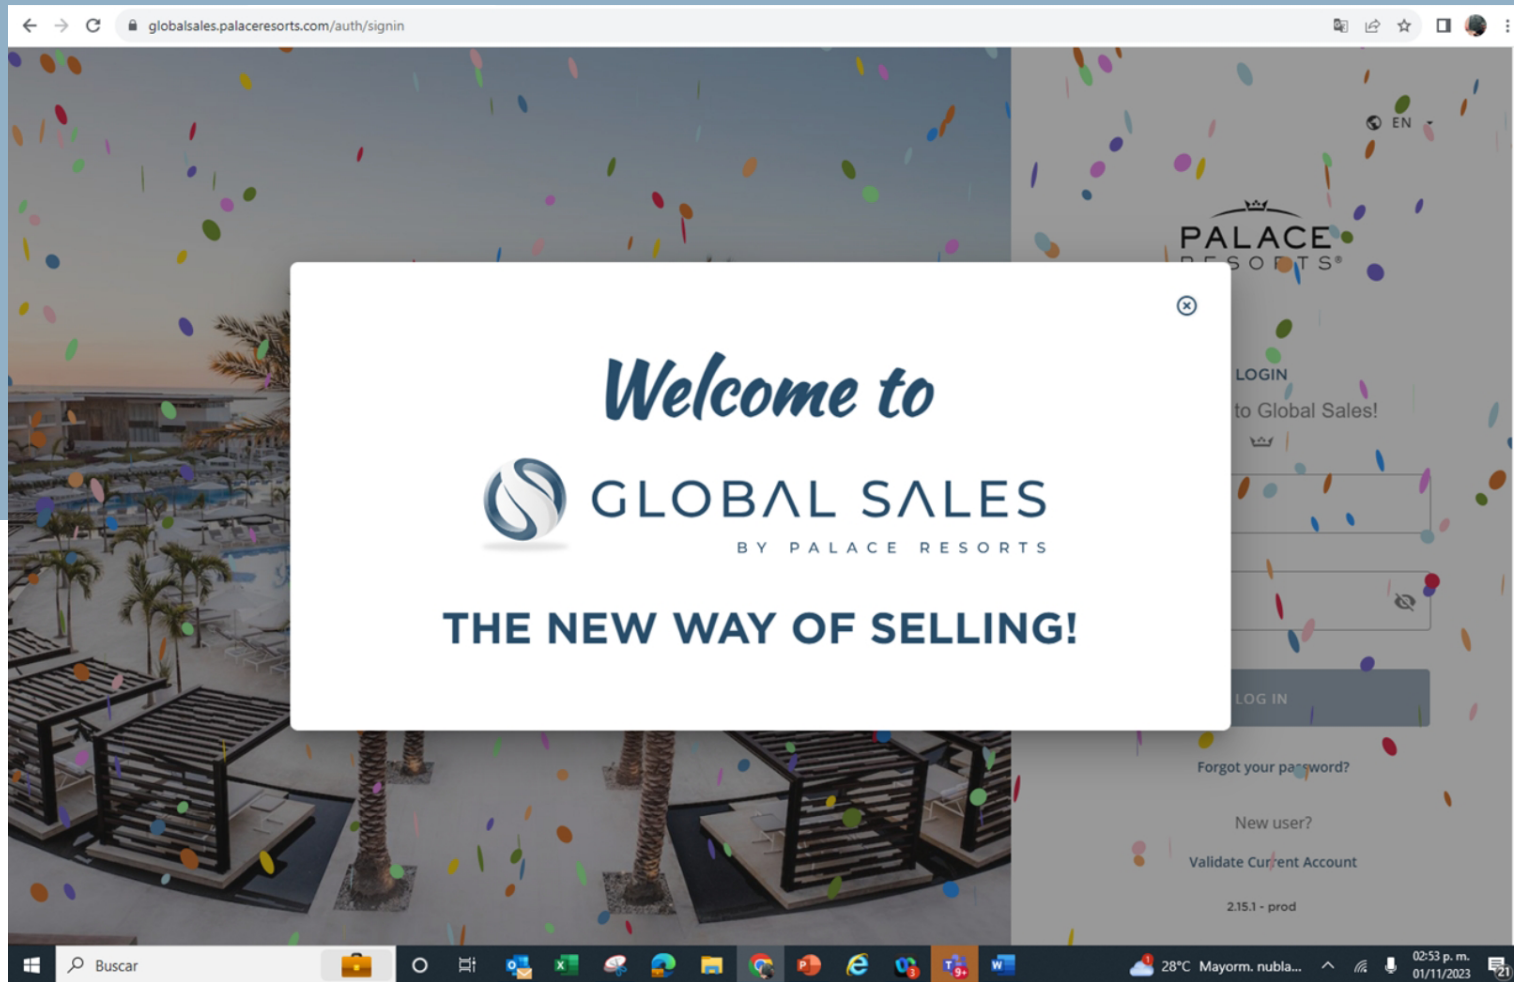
globalsales.palaceresorts.com/auth/signin

EN

PALACE
R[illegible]SO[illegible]TS®

LOGIN
to Global Sales!

LOG IN

Forgot your pa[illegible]word?

New user?

Validate Cur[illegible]ent Account

2.15.1 - prod

Welcome to

GLOBAL SALES
BY PALACE RESORTS

THE NEW WAY OF SELLING!

Buscar

28°C Mayorm. nubla...

02:53 p. m.
01/11/2023